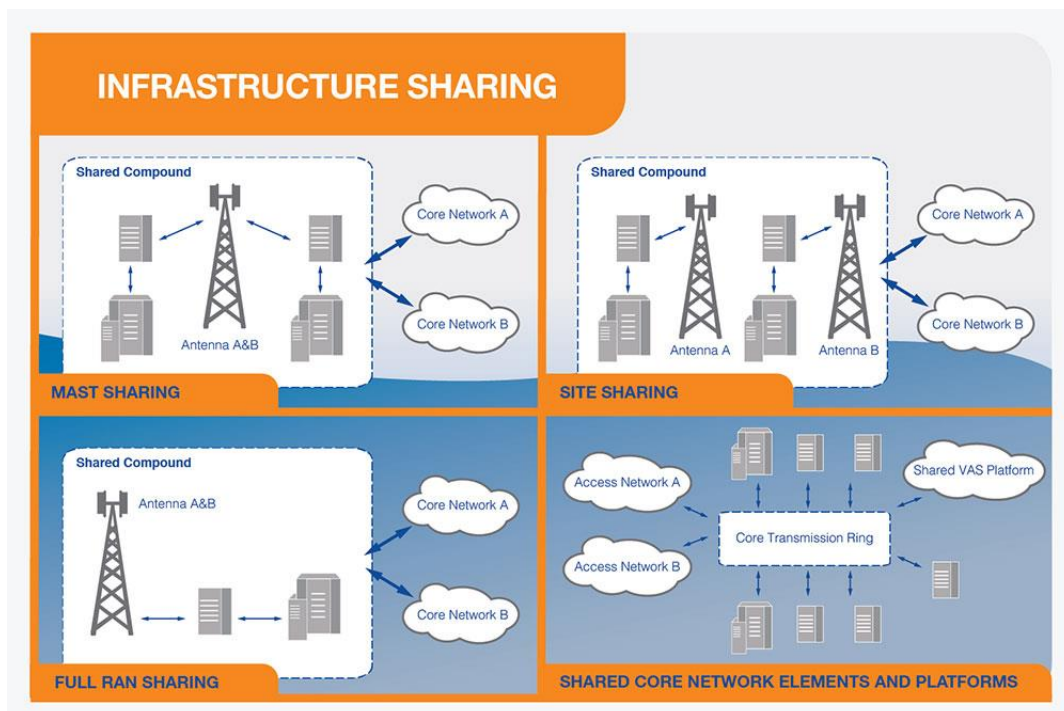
INFRASTRUCTURE SHARING

Shared Compound

Antenna A&B

Core Network A

Core Network B

MAST SHARING

Shared Compound

Antenna A

Antenna B

Core Network A

Core Network B

SITE SHARING

Shared Compound

Antenna A&B

Core Network A

Core Network B

FULL RAN SHARING

Access Network A

Access Network B

Core Transmission Ring

Shared VAS Platform

SHARED CORE NETWORK ELEMENTS AND PLATFORMS